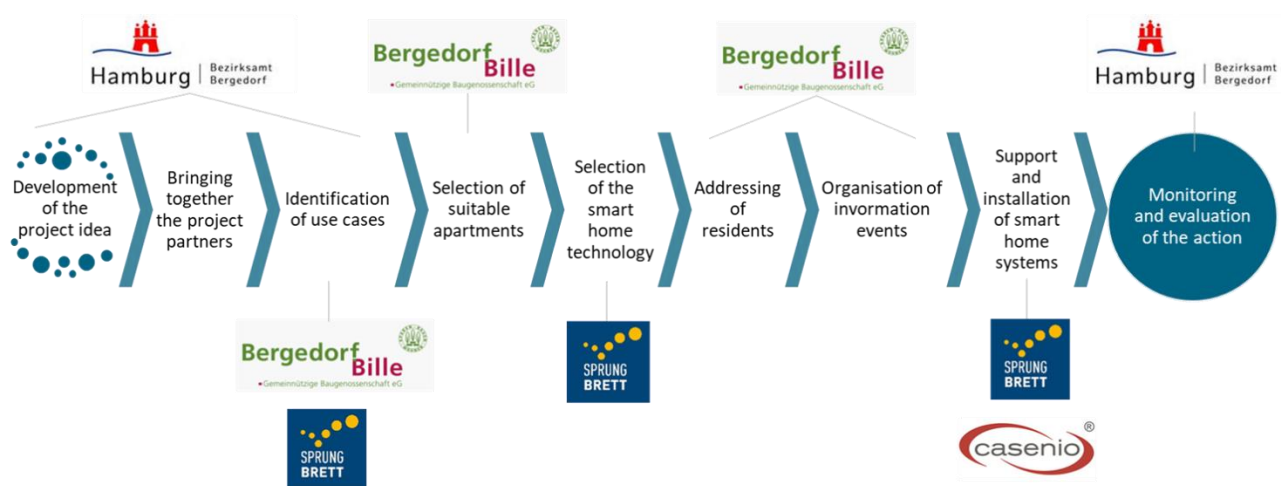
Hamburg | Bezirksamt Bergedorf

Bergedorf Bille
Gemeinnützige Baugenossenschaft eG

Bergedorf Bille
Gemeinnützige Baugenossenschaft eG

Hamburg | Bezirksamt Bergedorf

Development of the project idea

Bringing together the project partners

Identification of use cases

Selection of suitable apartments

Selection of the smart home technology

Addressing of residents

Organisation of invormation events

Support and installation of smart home systems

Monitoring and evaluation of the action

Bergedorf Bille
Gemeinnützige Baugenossenschaft eG

SPRUNG BRETT

SPRUNG BRETT

SPRUNG BRETT

casenio®